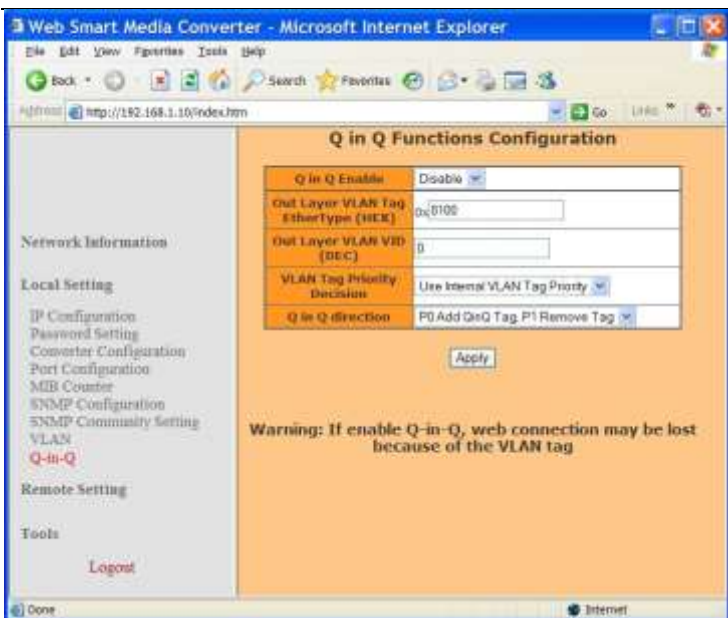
Web Smart Media Converter - Microsoft Internet Explorer

File Edit View Favorites Tools Help

Back Search Favorites

Address http://192.168.1.10/index.htm Go Links

Network Information

Local Setting

IP Configuration
Password Setting
Converter Configuration
Port Configuration
MIB Counter
SNMP Configuration
SNMP Community Setting
VLAN
Q-in-Q

Remote Setting

Tools

Logout

Q in Q Functions Configuration

| | |
|---|---|
| Q in Q Enable | Disable |
| Out Layer VLAN Tag EtherType (HEX) | 0x 8100 |
| Out Layer VLAN VID (DEC) | 0 |
| VLAN Tag Priority Decision | Use Internal VLAN Tag Priority |
| Q in Q direction | P0 Add QinQ Tag, P1 Remove Tag |

Apply

Warning: If enable Q-in-Q, web connection may be lost because of the VLAN tag

Done Internet